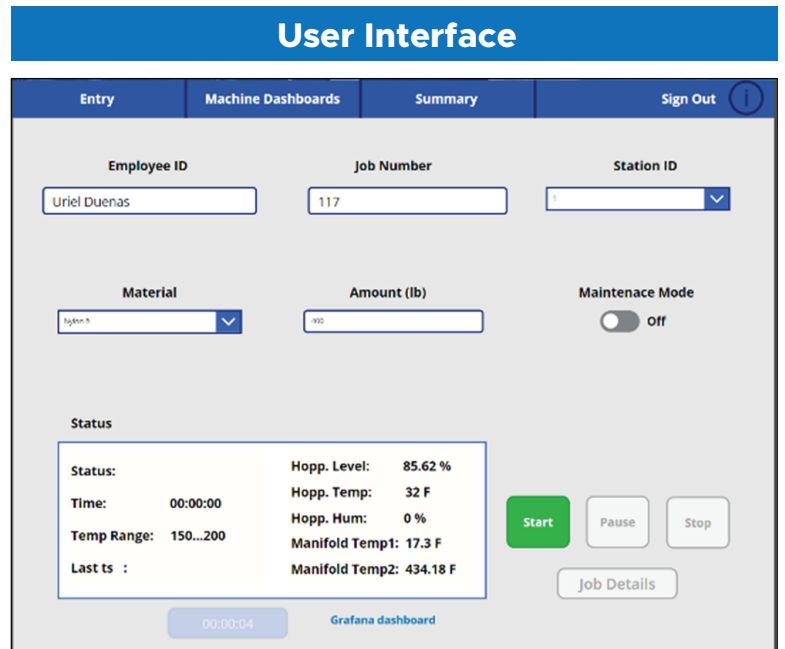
User Interface

Entry | Machine Dashboards | Summary | Sign Out

i

Employee ID
Uriel Duenas

Job Number
117

Station ID
1

Material
Nylon 6

Amount (lb)
-900

Maintenace Mode
Off

Status

Status:
Time: 00:00:00
Temp Range: 150...200
Last ts :

Hopp. Level: 85.62 %
Hopp. Temp: 32 F
Hopp. Hum: 0 %
Manifold Temp1: 17.3 F
Manifold Temp2: 434.18 F

Start
Pause
Stop
Job Details

00:00:04
Grafana dashboard